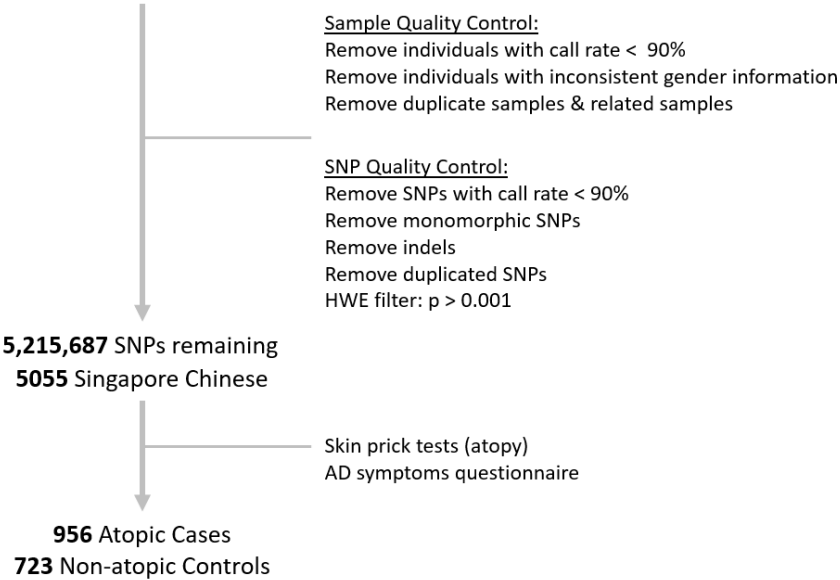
Sample Quality Control:
Remove individuals with call rate < 90%
Remove individuals with inconsistent gender information
Remove duplicate samples & related samples

SNP Quality Control:
Remove SNPs with call rate < 90%
Remove monomorphic SNPs
Remove indels
Remove duplicated SNPs
HWE filter: p > 0.001

**5,215,687** SNPs remaining
**5055** Singapore Chinese

Skin prick tests (atopy)
AD symptoms questionnaire

**956** Atopic Cases
**723** Non-atopic Controls